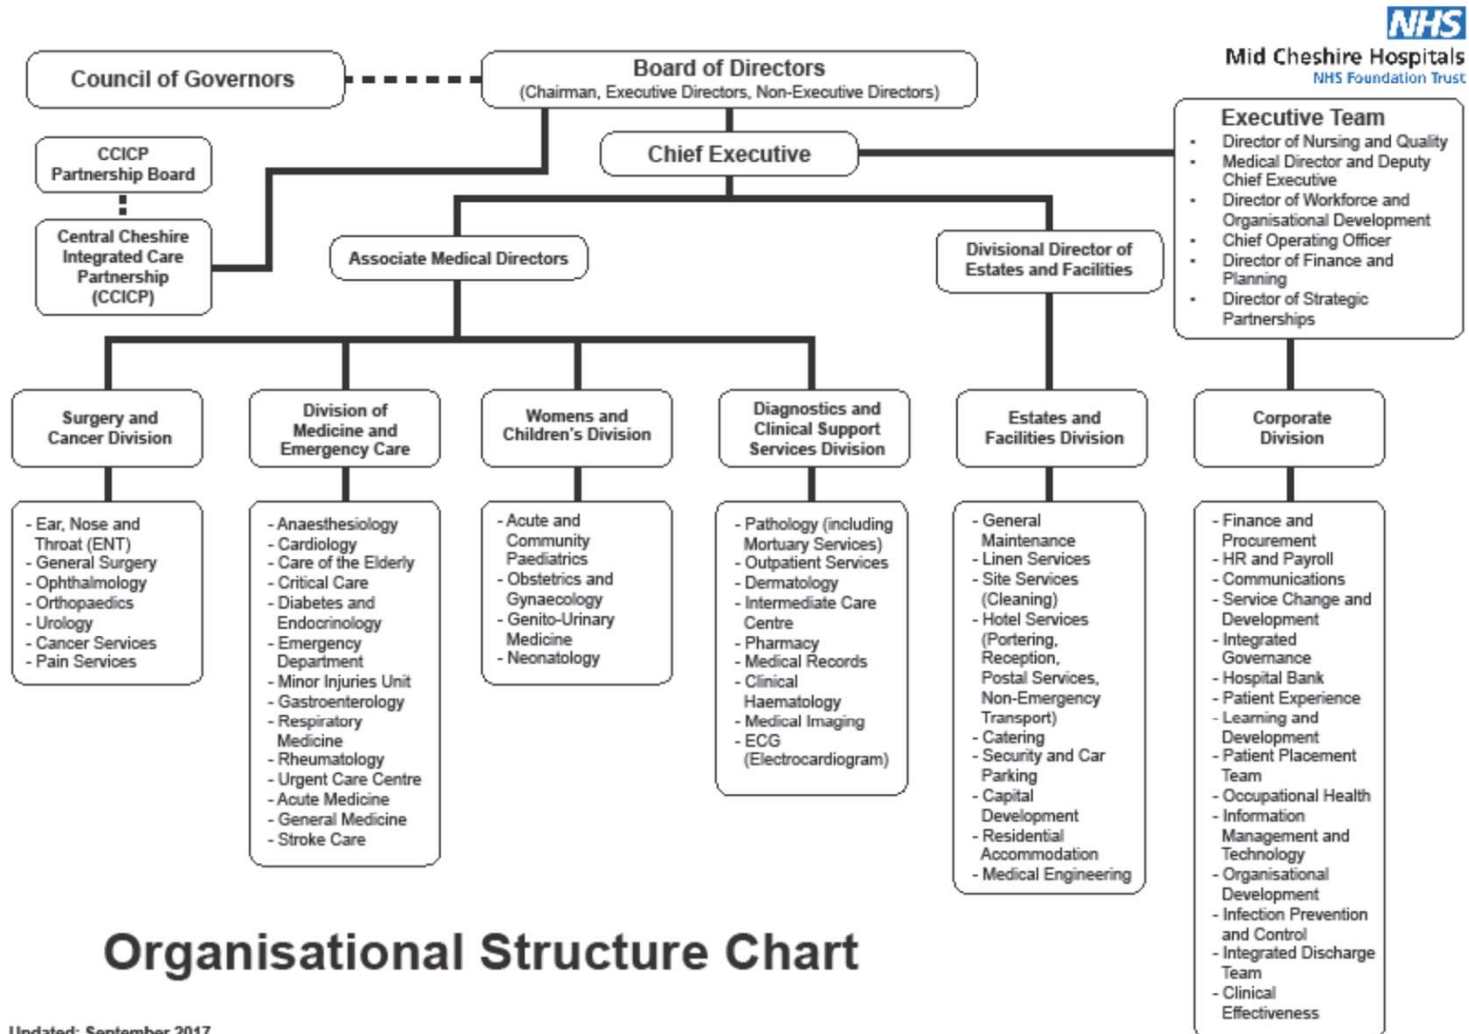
NHS
Mid Cheshire Hospitals
NHS Foundation Trust

Council of Governors

Board of Directors
(Chairman, Executive Directors, Non-Executive Directors)

Executive Team
- Director of Nursing and Quality
- Medical Director and Deputy Chief Executive
- Director of Workforce and Organisational Development
- Chief Operating Officer
- Director of Finance and Planning
- Director of Strategic Partnerships

CCICP Partnership Board

Chief Executive

Central Cheshire Integrated Care Partnership (CCICP)

Associate Medical Directors

Divisional Director of Estates and Facilities

Surgery and Cancer Division

- Ear, Nose and Throat (ENT)
- General Surgery
- Ophthalmology
- Orthopaedics
- Urology
- Cancer Services
- Pain Services

Division of Medicine and Emergency Care

- Anaesthesiology
- Cardiology
- Care of the Elderly
- Critical Care
- Diabetes and Endocrinology
- Emergency Department
- Minor Injuries Unit
- Gastroenterology
- Respiratory Medicine
- Rheumatology
- Urgent Care Centre
- Acute Medicine
- General Medicine
- Stroke Care

Womens and Children's Division

- Acute and Community Paediatrics
- Obstetrics and Gynaecology
- Genito-Urinary Medicine
- Neonatology

Diagnostics and Clinical Support Services Division

- Pathology (including Mortuary Services)
- Outpatient Services
- Dermatology
- Intermediate Care Centre
- Pharmacy
- Medical Records
- Clinical Haematology
- Medical Imaging
- ECG (Electrocardiogram)

Estates and Facilities Division

- General Maintenance
- Linen Services
- Site Services (Cleaning)
- Hotel Services (Portering, Reception, Postal Services, Non-Emergency Transport)
- Catering
- Security and Car Parking
- Capital Development
- Residential Accommodation
- Medical Engineering

Corporate Division

- Finance and Procurement
- HR and Payroll
- Communications
- Service Change and Development
- Integrated Governance
- Hospital Bank
- Patient Experience
- Learning and Development
- Patient Placement Team
- Occupational Health
- Information Management and Technology
- Organisational Development
- Infection Prevention and Control
- Integrated Discharge Team
- Clinical Effectiveness

Organisational Structure Chart

Updated: September 2017